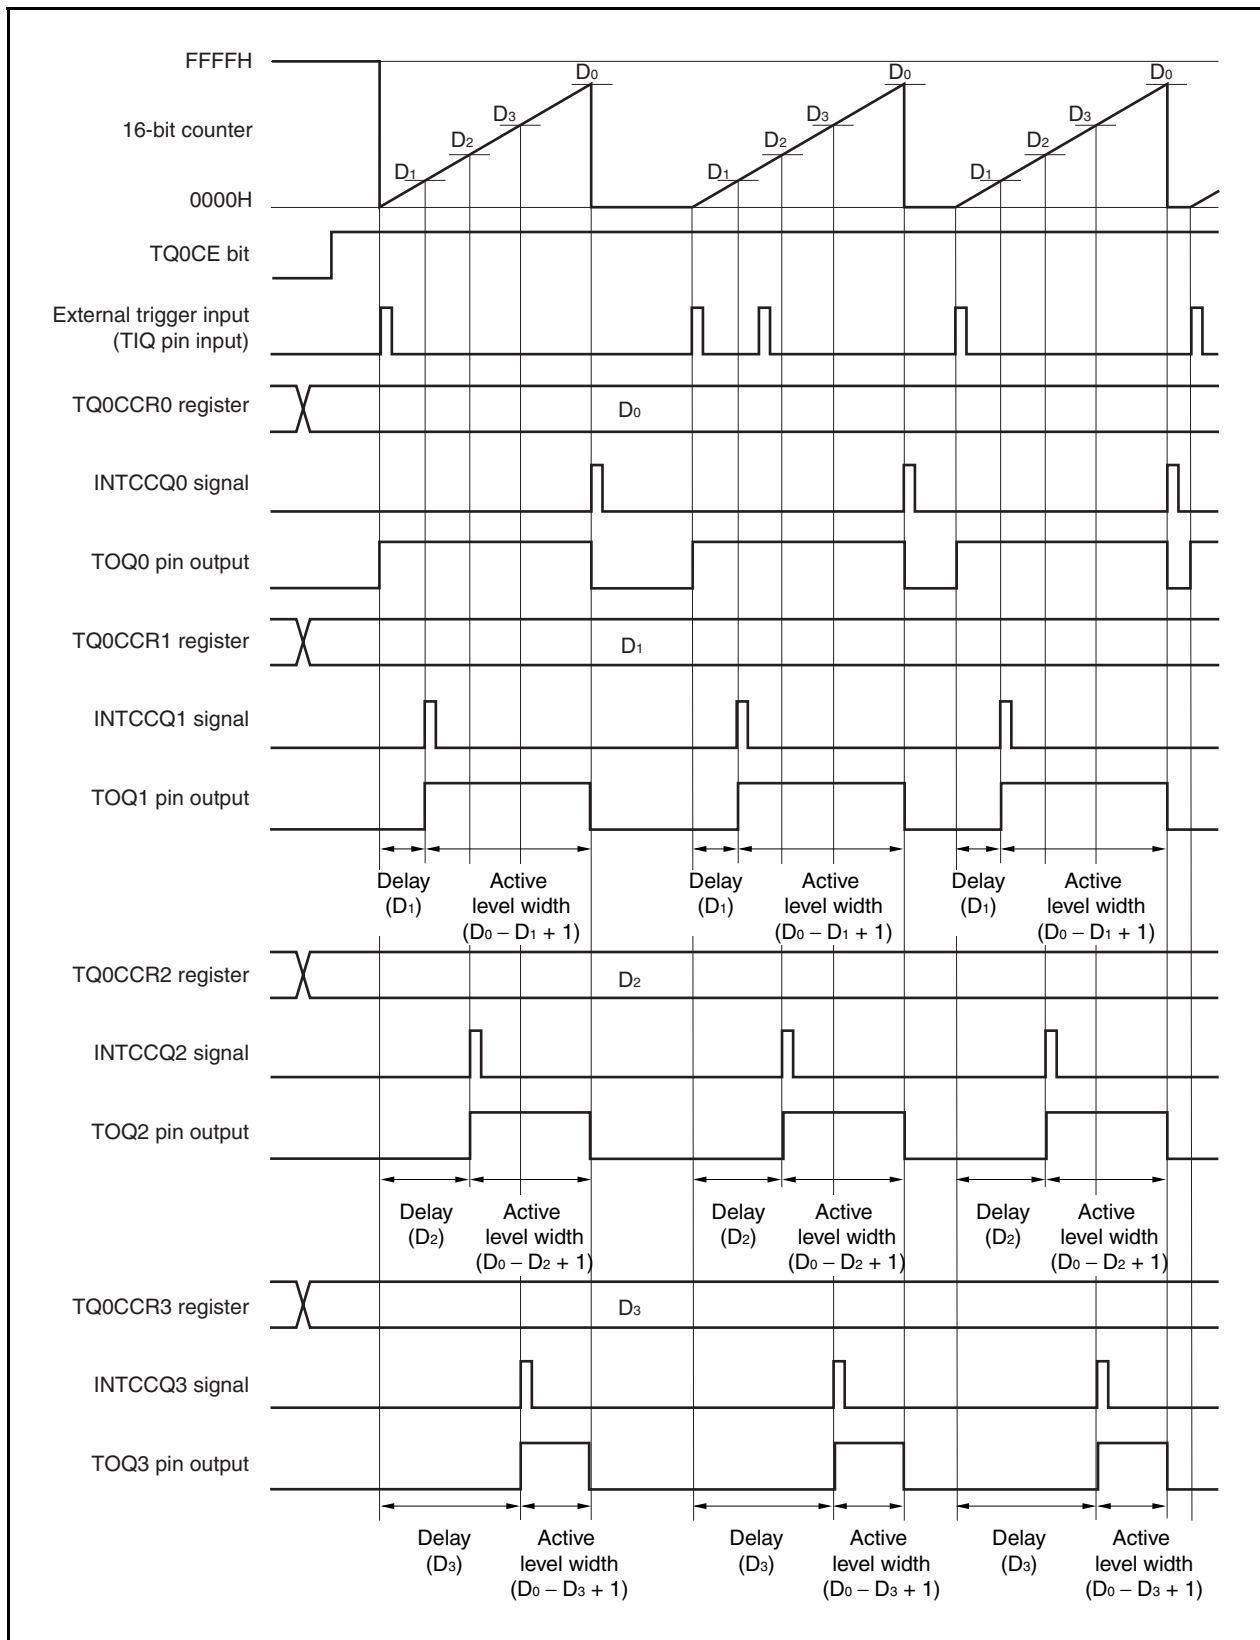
FFFFH
16-bit counter
0000H

$D_0$ $D_3$ $D_2$ $D_1$ $D_0$ $D_3$ $D_2$ $D_1$ $D_0$ $D_3$ $D_2$ $D_1$

TQ0CE bit

External trigger input (TIQ pin input)

TQ0CCR0 register
$D_0$

INTCCQ0 signal

TQ0 pin output

TQ0CCR1 register
$D_1$

INTCCQ1 signal

TOQ1 pin output

Delay ($D_1$) Active level width ($D_0 – D_1 + 1$) Delay ($D_1$) Active level width ($D_0 – D_1 + 1$) Delay ($D_1$) Active level width ($D_0 – D_1 + 1$)

TQ0CCR2 register
$D_2$

INTCCQ2 signal

TOQ2 pin output

Delay ($D_2$) Active level width ($D_0 – D_2 + 1$) Delay ($D_2$) Active level width ($D_0 – D_2 + 1$) Delay ($D_2$) Active level width ($D_0 – D_2 + 1$)

TQ0CCR3 register
$D_3$

INTCCQ3 signal

TOQ3 pin output

Delay ($D_3$) Active level width ($D_0 – D_3 + 1$) Delay ($D_3$) Active level width ($D_0 – D_3 + 1$) Delay ($D_3$) Active level width ($D_0 – D_3 + 1$)